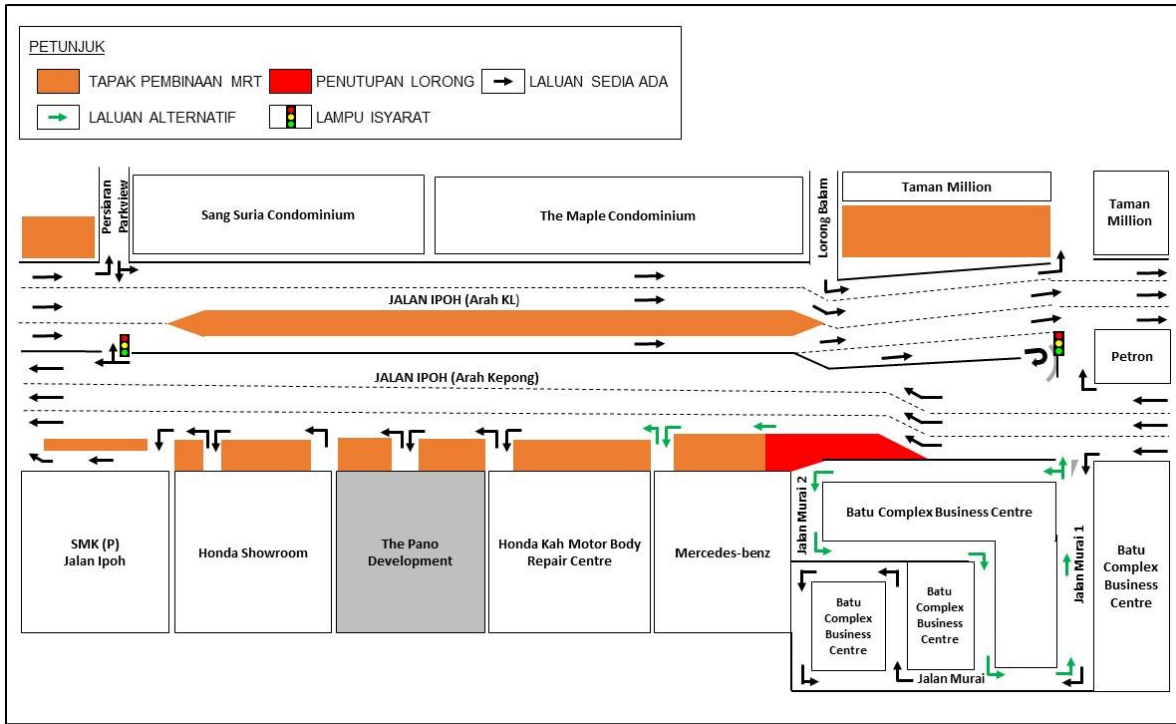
PETUNJUK

TAPAK PEMBINAAN MRT

PENUTUPAN LORONG

LALUAN SEDIA ADA

LALUAN ALTERNATIF

LAMPU ISYARAT

Persiaran Parkview

Sang Suria Condominium

The Maple Condominium

Lorong Balam

Taman Million

Taman Million

JALAN IPOH (Arah KL)

Petron

JALAN IPOH (Arah Kepong)

SMK (P) Jalan Ipoh

Honda Showroom

The Pano Development

Honda Kah Motor Body Repair Centre

Mercedes-benz

Jalan Murai 2

Batu Complex Business Centre

Jalan Murai 1

Batu Complex Business Centre

Batu Complex Business Centre

Batu Complex Business Centre

Jalan Murai